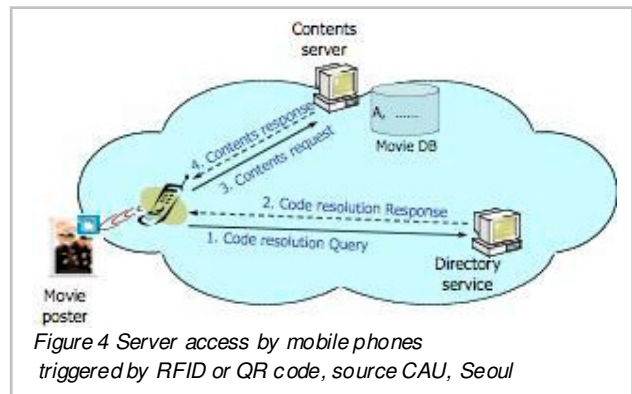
Contents server

A, ......

Movie DB

4. Contents response

3. Contents request

2. Code resolution Response

1. Code resolution Query

Directory service

Movie poster

Figure 4 Server access by mobile phones triggered by RFID or QR code, source CAU, Seoul